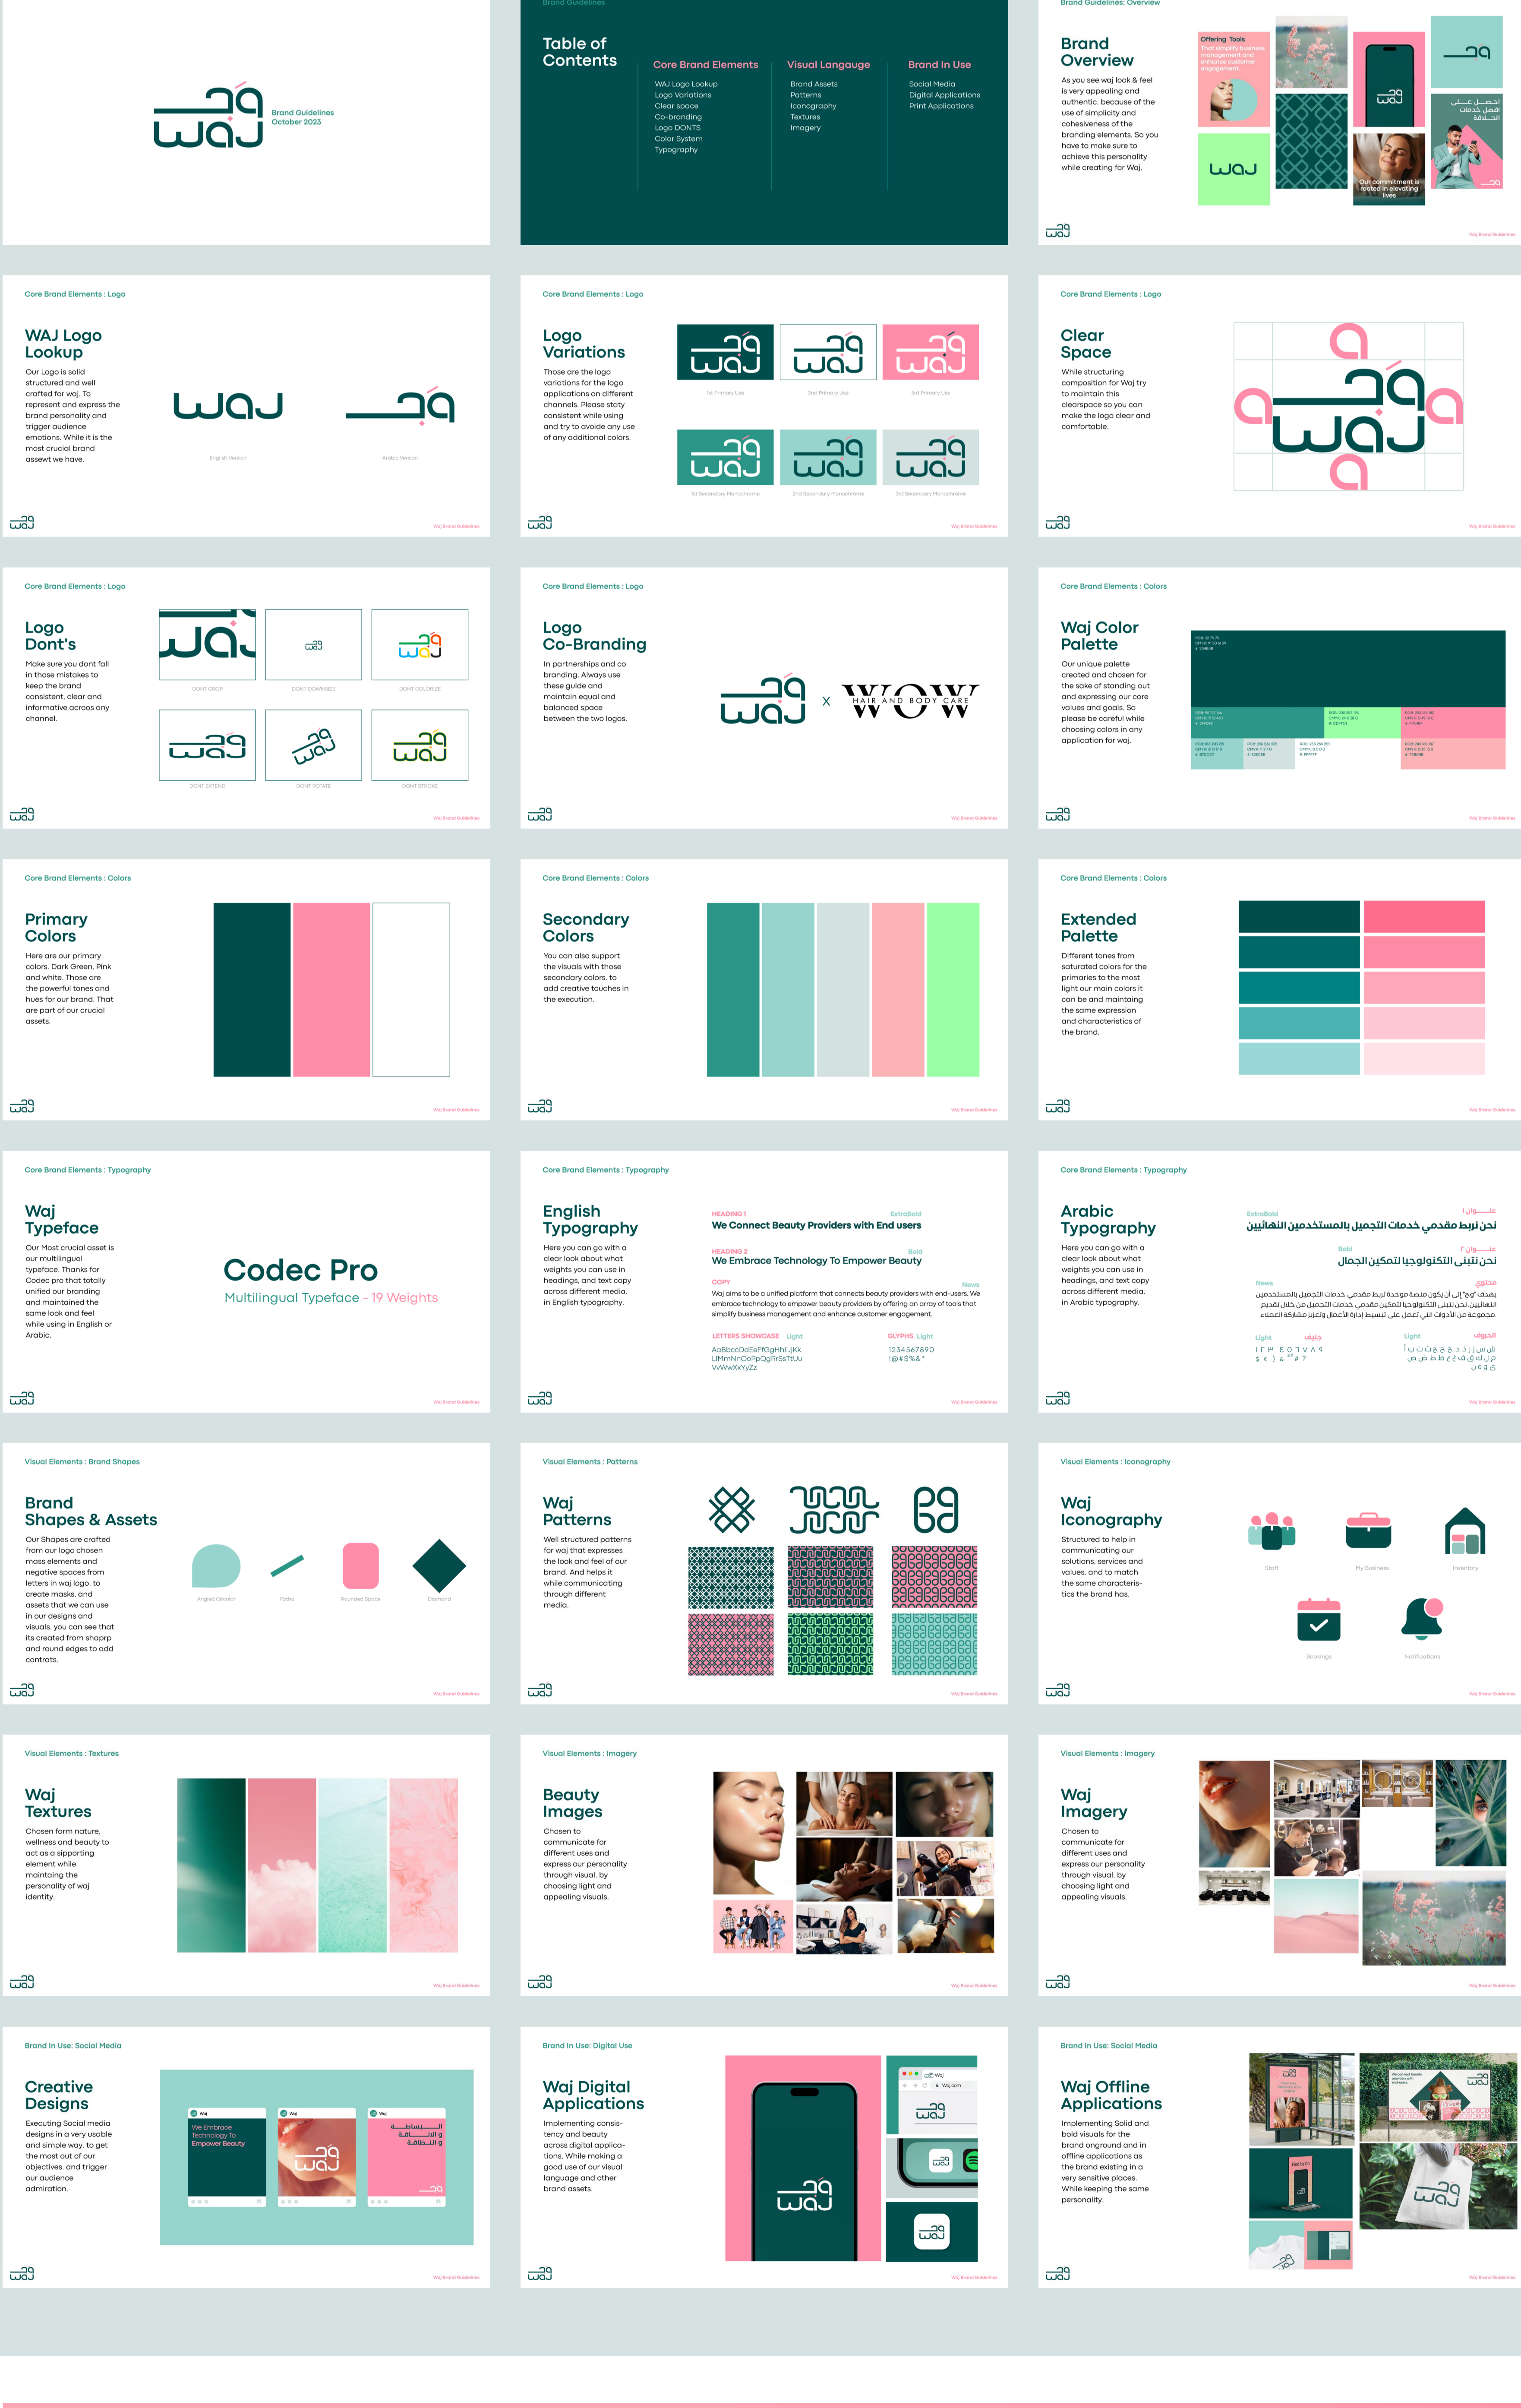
وَج
WAJ
Brand Guidelines
October 2023

Brand Guidelines

Table of Contents

Core Brand Elements
WAJ Logo Lookup
Logo Variations
Clear space
Co-branding
Logo DONTS
Color System
Typography

Visual Langauge
Brand Assets
Patterns
Iconography
Textures
Imagery

Brand In Use
Social Media
Digital Applications
Print Applications

Brand Guidelines: Overview

Brand Overview

As you see waj look & feel is very appealing and authentic. because of the use of simplicity and cohesiveness of the branding elements. So you have to make sure to achieve this personality while creating for Waj.

Offering Tools
That simplify business management and enhance customer engagement.

Our commitment is rooted in elevating lives

احصل على أفضل خدمات الحلاقة

Waj Brand Guidelines

Core Brand Elements : Logo

WAJ Logo Lookup

Our Logo is solid structured and well crafted for waj. To represent and express the brand personality and trigger audience emotions. While it is the most crucial brand assewt we have.

English Version
Arabic Version

Waj Brand Guidelines

Core Brand Elements : Logo

Logo Variations

Those are the logo variations for the logo applications on different channels. Please staty consistent while using and try to avoide any use of any additional colors.

1st Primary Use
2nd Primary Use
3rd Primary Use
1st Secondary Monochrome
2nd Secondary Monochrome
3rd Secondary Monochrome

Waj Brand Guidelines

Core Brand Elements : Logo

Clear Space

While structuring composition for Waj try to maintain this clearspace so you can make the logo clear and comfortable.

Waj Brand Guidelines

Core Brand Elements : Logo

Logo Dont's

Make sure you dont fall in those mistakes to keep the brand consistent, clear and informative acroos any channel.

DONT CROP
DONT DOWNSIZE
DONT COLORIZE
DONT EXTEND
DONT ROTATE
DONT STROKE

Waj Brand Guidelines

Core Brand Elements : Logo

Logo Co-Branding

In partnerships and co branding. Always use these guide and maintain equal and balanced space between the two logos.

X
WOW
HAIR AND BODY CARE

Waj Brand Guidelines

Core Brand Elements : Colors

Waj Color Palette

Our unique palette created and chosen for the sake of standing out and expressing our core values and goals. So please be careful while choosing colors in any application for waj.

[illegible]

Waj Brand Guidelines

Core Brand Elements : Colors

Primary Colors

Here are our primary colors. Dark Green, Pink and white. Those are the powerful tones and hues for our brand. That are part of our crucial assets.

Waj Brand Guidelines

Core Brand Elements : Colors

Secondary Colors

You can also support the visuals with those secondary colors. to add creative touches in the execution.

Waj Brand Guidelines

Core Brand Elements : Colors

Extended Palette

Different tones from saturated colors for the primaries to the most light our main colors it can be and maintaing the same expression and charecteristics of the brand.

Waj Brand Guidelines

Core Brand Elements : Typography

Waj Typeface

Our Most crucial asset is our multilingual typeface. Thanks for Codec pro that totally unified our branding and maintained the same look and feel while using in English or Arabic.

Codec Pro
Multilingual Typeface - 19 Weights

Waj Brand Guidelines

Core Brand Elements : Typography

English Typography

Here you can go with a clear look about what weights you can use in headings, and text copy across different media. in English typography.

HEADING 1 ExtraBold
We Connect Beauty Providers with End users

HEADING 2 Bold
We Embrace Technology To Empower Beauty

COPY News
Waj aims to be a unified platform that connects beauty providers with end-users. We embrace technology to empower beauty providers by offering an array of tools that simplify business management and enhance customer engagement.

LETTERS SHOWCASE Light
AaBbccDdEeFfGgHhIiJjKk LlMmNnOoPpQgRrSsTtUu VvWwXxYyZz

GLYPHS Light
1234567890
!@#$%&*

Waj Brand Guidelines

Core Brand Elements : Typography

Arabic Typography

Here you can go with a clear look about what weights you can use in headings, and text copy across different media. in Arabic typography.

ExtraBold عنوان ١
نحن نربط مقدمي خدمات التجميل بالمستخدمين النهائيين

Bold عنوان ٢
نحن نتبنى التكنولوجيا لتمكين الجمال

News محتوى
يهدف "وج" إلى أن يكون منصة موحدة تربط مقدمي خدمات التجميل بالمستخدمين النهائيين نحن نتبنى التكنولوجيا لتمكين مقدمي خدمات التجميل من خلال تقديم مجموعة من الأدوات التي تعمل على تبسيط إدارة الأعمال وتعزيز مشاركة العملاء.

Light جليف
١٢٣٤٥٦٧٨٩
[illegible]

Light الحروف
ا ب ت ث ج ح خ د ذ ر ز س ش
ص ض ط ظ ع غ ف ق ك ل م ن
ه و ي

Waj Brand Guidelines

Visual Elements : Brand Shapes

Brand Shapes & Assets

Our Shapes are crafted from our logo chosen mass elements and negative spaces from letters in waj logo. to create masks, and assets that we can use in our designs and visuals. you can see that its created from shaprp and round edges to add contrats.

Angled Circular
Fatha
Rounded Space
Diamond

Waj Brand Guidelines

Visual Elements : Patterns

Waj Patterns

Well structured patterns for waj that expresses the look and feel of our brand. And helps it while communicating through different media.

Waj Brand Guidelines

Visual Elements : Iconography

Waj Iconography

Structured to help in communicating our solutions, services and values. and to match the same characteristics the brand has.

Staff
My Business
Inventory
Bookings
Notifications

Waj Brand Guidelines

Visual Elements : Textures

Waj Textures

Chosen form nature, wellness and beauty to act as a sipporting element while maintaing the personality of waj identity.

Waj Brand Guidelines

Visual Elements : Imagery

Beauty Images

Chosen to communicate for different uses and express our personality through visual. by choosing light and appealing visuals.

Waj Brand Guidelines

Visual Elements : Imagery

Waj Imagery

Chosen to communicate for different uses and express our personality through visual. by choosing light and appealing visuals.

Waj Brand Guidelines

Brand In Use: Social Media

Creative Designs

Executing Social media designs in a very usable and simple way. to get the most out of our objectives. and trigger our audience admiration.

Waj
We Embrace Technology To Empower Beauty

البساطة والأناقة والنظافة

Waj Brand Guidelines

Brand In Use: Digital Use

Waj Digital Applications

Implementing consistency and beauty across digital applications. While making a good use of our visual language and other brand assets.

Waj
Waj.com

Waj Brand Guidelines

Brand In Use: Social Media

Waj Offline Applications

Implementing Solid and bold visuals for the brand onground and in offline applications as the brand existing in a very sensitive places. While keeping the same personality.

Waj Brand Guidelines